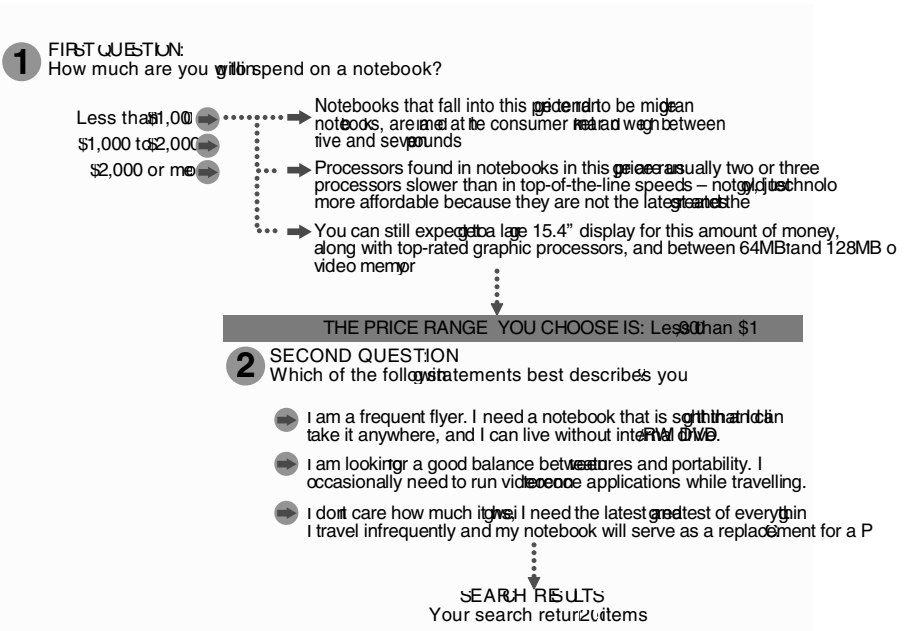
FIRST QUESTION:
How much are you willing to spend on a notebook?

Less than $1,000
$1,000 to $2,000
$2,000 or more

Notebooks that fall into this price tend to be mid-range notebooks, are aimed at the consumer market and weigh between five and seven pounds

Processors found in notebooks in this price are usually two or three processors slower than in top-of-the-line speeds – not old technolo more affordable because they are not the latest and greatest

You can still expect to get a large 15.4" display for this amount of money, along with top-rated graphic processors, and between 64MB and 128MB o video memory

THE PRICE RANGE YOU CHOOSE IS: Less than $1,000

SECOND QUESTION
Which of the following statements best describes you

I am a frequent flyer. I need a notebook that is so light that I can take it anywhere, and I can live without internal DVD-RW drive.

I am looking for a good balance between features and portability. I occasionally need to run video conference applications while travelling.

I don't care how much it weighs; I need the latest and greatest of everything. I travel infrequently and my notebook will serve as a replacement for a P

SEARCH RESULTS
Your search returned 20 items